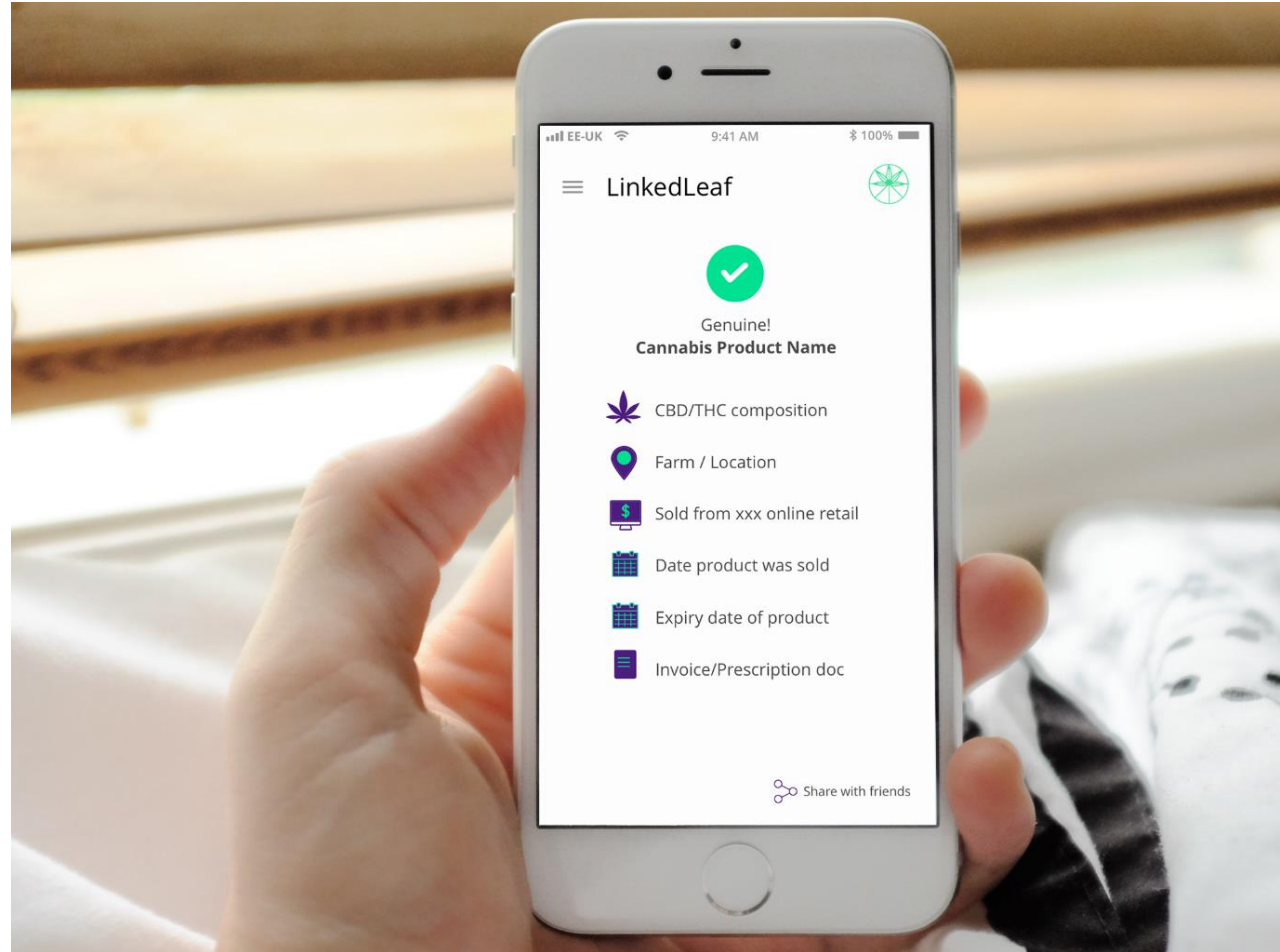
EE-UK 9:41 AM 100%

LinkedLeaf

Genuine!
**Cannabis Product Name**

CBD/THC composition

Farm / Location

$ Sold from xxx online retail

Date product was sold

Expiry date of product

Invoice/Prescription doc

Share with friends